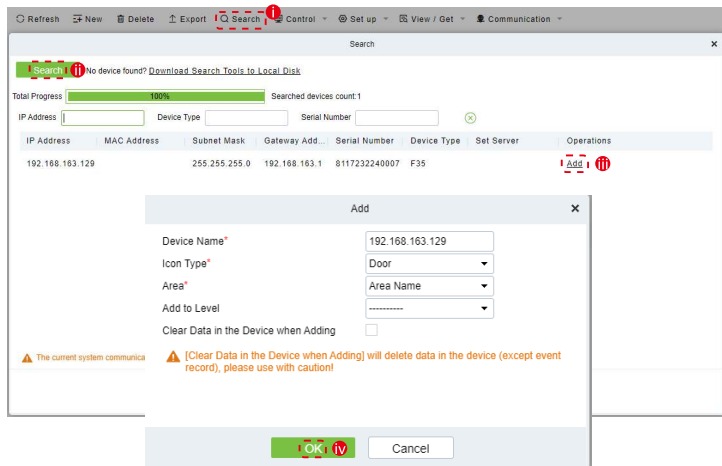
Refresh New Delete Export Search i Control Set up View / Get Communication

Search

Search ii No device found? Download Search Tools to Local Disk

Total Progress 100% Searched devices count:1

IP Address Device Type Serial Number

| IP Address | MAC Address | Subnet Mask | Gateway Add... | Serial Number | Device Type | Set Server | Operations |
|---|---|---|---|---|---|---|---|
| 192.168.163.129 | | 255.255.255.0 | 192.168.163.1 | 8117232240007 | F35 | | Add iii |

The current system communica

Add

Device Name* 192.168.163.129

Icon Type* Door

Area* Area Name

Add to Level ----------

Clear Data in the Device when Adding

[Clear Data in the Device when Adding] will delete data in the device (except event record), please use with caution!

OK iv Cancel